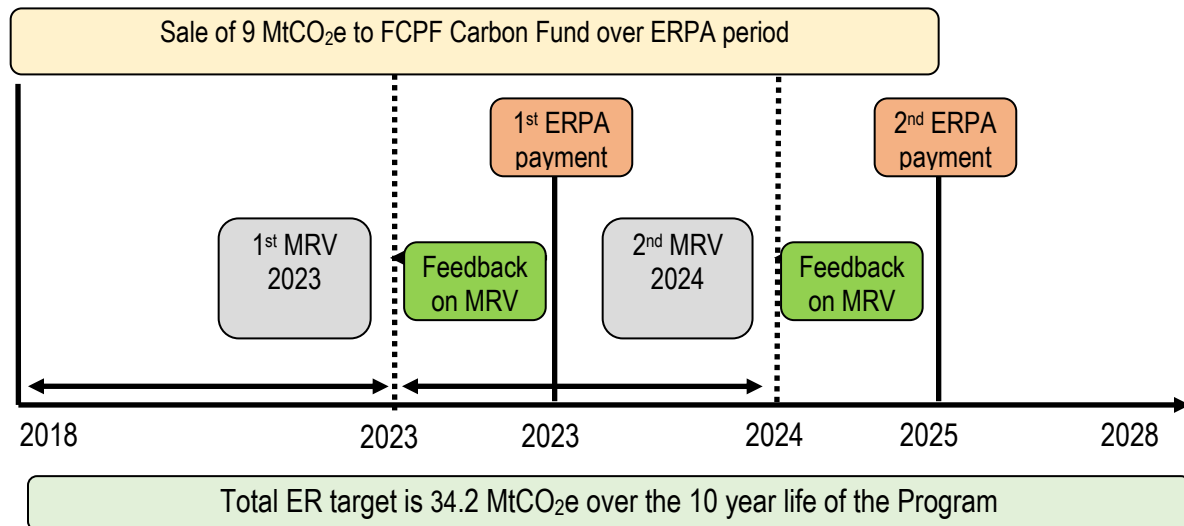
Sale of 9 $MtCO_2e$ to FCPF Carbon Fund over ERPA period

1$^{st}$ ERPA payment

2$^{nd}$ ERPA payment

1$^{st}$ MRV 2023

Feedback on MRV

2$^{nd}$ MRV 2024

Feedback on MRV

2018

2023

2023

2024

2025

2028

Total ER target is 34.2 $MtCO_2e$ over the 10 year life of the Program